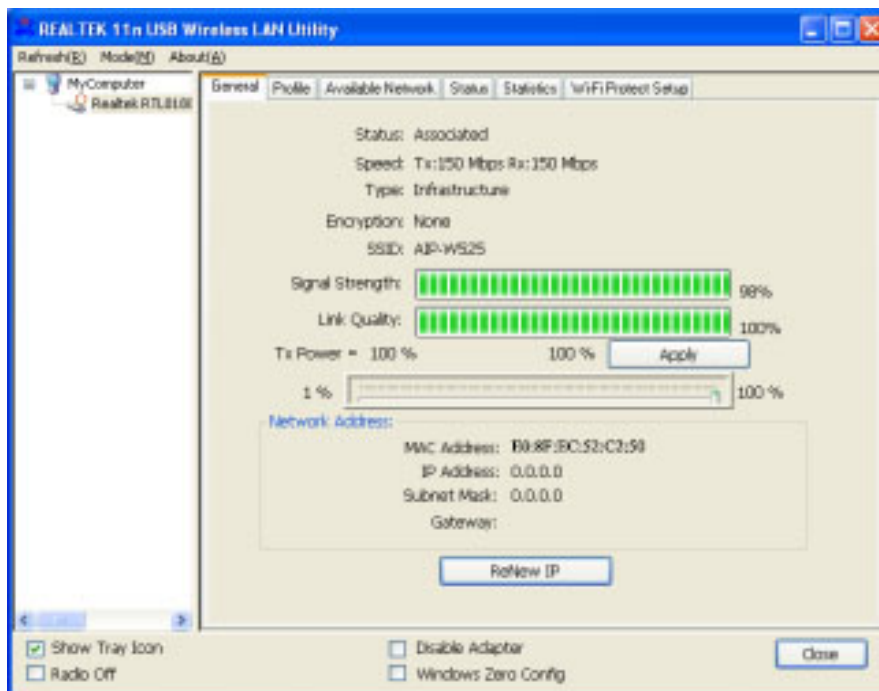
REALTEK 11n USB Wireless LAN Utility

Refresh(R) Mode(M) About(A)

MyComputer
Realtek RTL810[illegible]

General | Profile | Available Network | Status | Statistics | WiFi Protect Setup

Status: Associated
Speed: Tx:150 Mbps Rx:150 Mbps
Type: Infrastructure
Encryption: None
SSID: AIP-W525

Signal Strength: 98%
Link Quality: 100%

Tx Power = 100 % 100 % Apply

1 % 100 %

Network Address:
MAC Address: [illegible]0:8F:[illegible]C:52:C2:50
IP Address: 0.0.0.0
Subnet Mask: 0.0.0.0
Gateway:

ReNew IP

Show Tray Icon
Radio Off
Disable Adapter
Windows Zero Config
Close